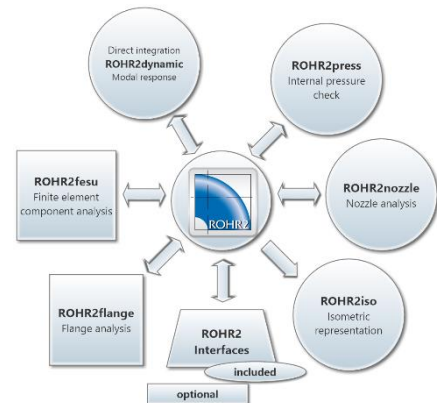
Direct integration
ROHR2dynamic
Modal response

ROHR2press
Internal pressure check

ROHR2fesu
Finite element component analysis

ROHR2

ROHR2nozzle
Nozzle analysis

ROHR2flange
Flange analysis

ROHR2
Interfaces

included

ROHR2iso
Isometric representation

optional